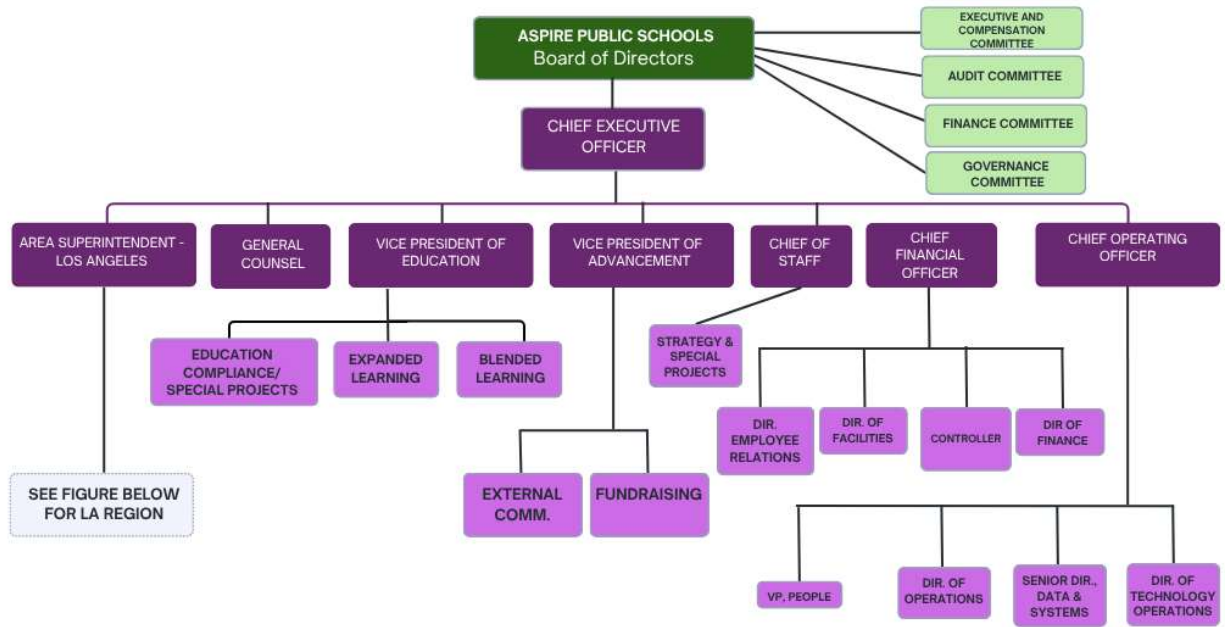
ASPIRE PUBLIC SCHOOLS
Board of Directors

EXECUTIVE AND COMPENSATION COMMITTEE

AUDIT COMMITTEE

FINANCE COMMITTEE

GOVERNANCE COMMITTEE

CHIEF EXECUTIVE OFFICER

AREA SUPERINTENDENT - LOS ANGELES

GENERAL COUNSEL

VICE PRESIDENT OF EDUCATION

VICE PRESIDENT OF ADVANCEMENT

CHIEF OF STAFF

CHIEF FINANCIAL OFFICER

CHIEF OPERATING OFFICER

EDUCATION COMPLIANCE/ SPECIAL PROJECTS

EXPANDED LEARNING

BLENDED LEARNING

STRATEGY & SPECIAL PROJECTS

DIR. EMPLOYEE RELATIONS

DIR. OF FACILITIES

CONTROLLER

DIR OF FINANCE

SEE FIGURE BELOW FOR LA REGION

EXTERNAL COMM.

FUNDRAISING

VP, PEOPLE

DIR. OF OPERATIONS

SENIOR DIR., DATA & SYSTEMS

DIR. OF TECHNOLOGY OPERATIONS